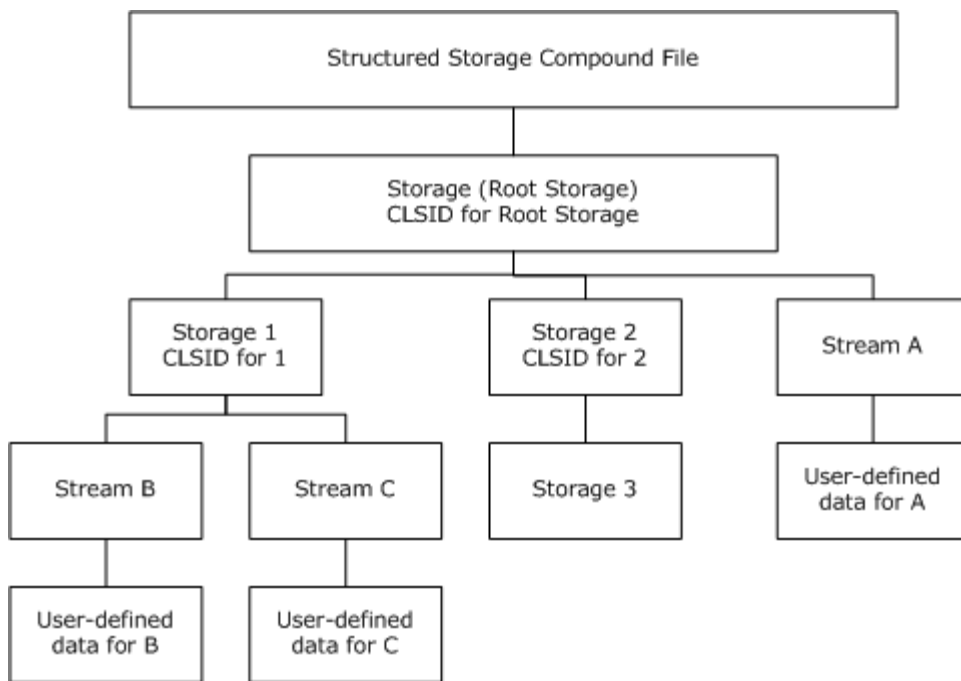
Structured Storage Compound File

Storage (Root Storage)
CLSID for Root Storage

Storage 1
CLSID for 1

Storage 2
CLSID for 2

Stream A

Stream B

Stream C

Storage 3

User-defined data for A

User-defined data for B

User-defined data for C